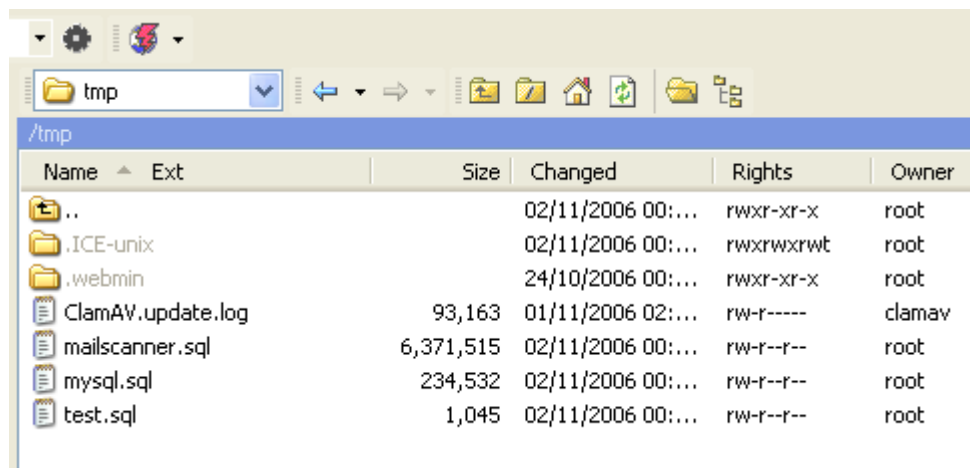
tmp

/tmp

| Name | Ext | Size | Changed | Rights | Owner |
|---|---|---|---|---|---|
| .. | | | 02/11/2006 00:... | rwxr-xr-x | root |
| .ICE-unix | | | 02/11/2006 00:... | rwxrwxrwt | root |
| .webmin | | | 24/10/2006 00:... | rwxr-xr-x | root |
| ClamAV.update.log | | 93,163 | 01/11/2006 02:... | rw-r----- | clamav |
| mailscanner.sql | | 6,371,515 | 02/11/2006 00:... | rw-r--r-- | root |
| mysql.sql | | 234,532 | 02/11/2006 00:... | rw-r--r-- | root |
| test.sql | | 1,045 | 02/11/2006 00:... | rw-r--r-- | root |